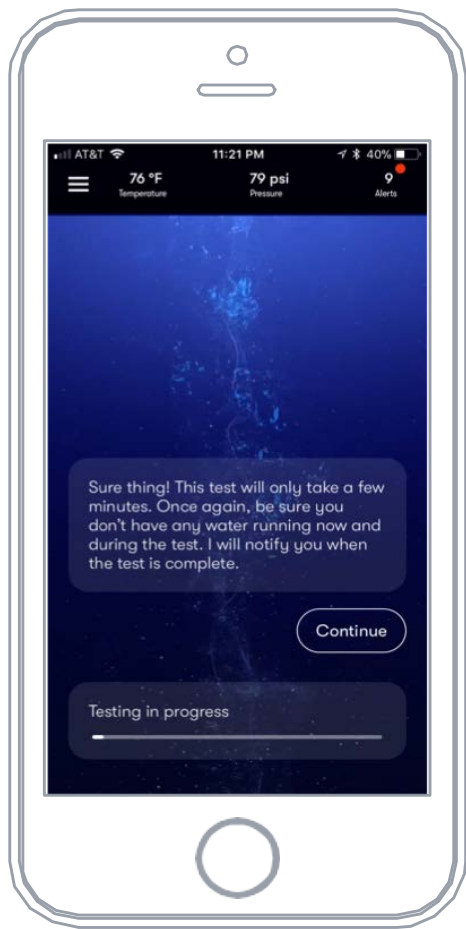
AT&T 11:21 PM 40%

76 °F
Temperature

79 psi
Pressure

9
Alerts

Sure thing! This test will only take a few minutes. Once again, be sure you don't have any water running now and during the test. I will notify you when the test is complete.

Continue

Testing in progress